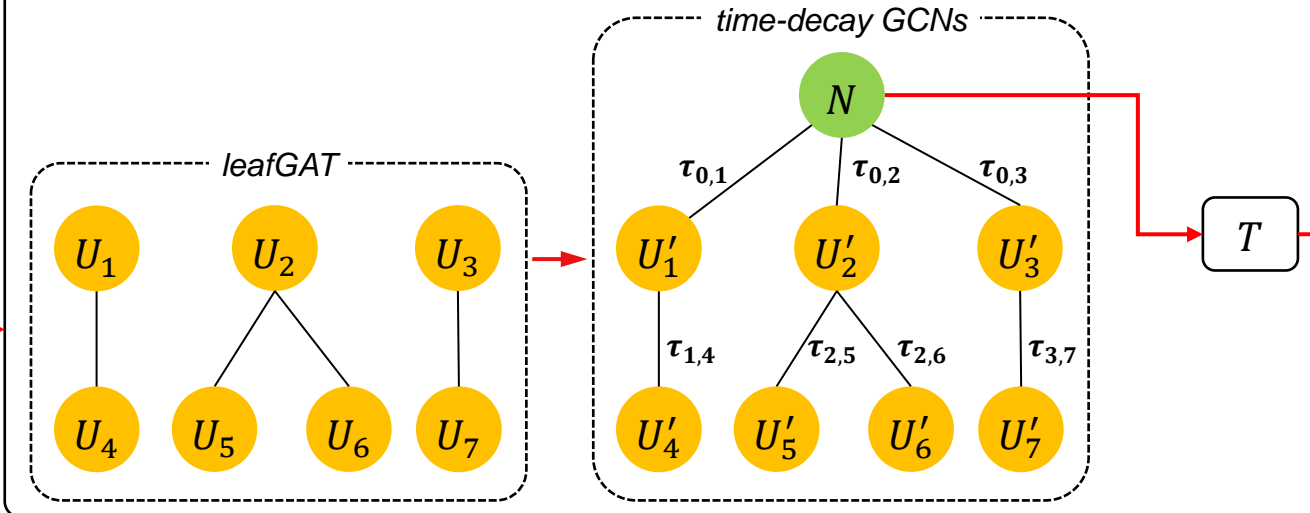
time-decay GCNs

$N$

leafGAT

$\boldsymbol{\tau_{0,1}}$ $\boldsymbol{\tau_{0,2}}$ $\boldsymbol{\tau_{0,3}}$

$U_1$ $U_2$ $U_3$

$U_1'$ $U_2'$ $U_3'$

$T$

$\boldsymbol{\tau_{1,4}}$ $\boldsymbol{\tau_{2,5}}$ $\boldsymbol{\tau_{2,6}}$ $\boldsymbol{\tau_{3,7}}$

$U_4$ $U_5$ $U_6$ $U_7$

$U_4'$ $U_5'$ $U_6'$ $U_7'$